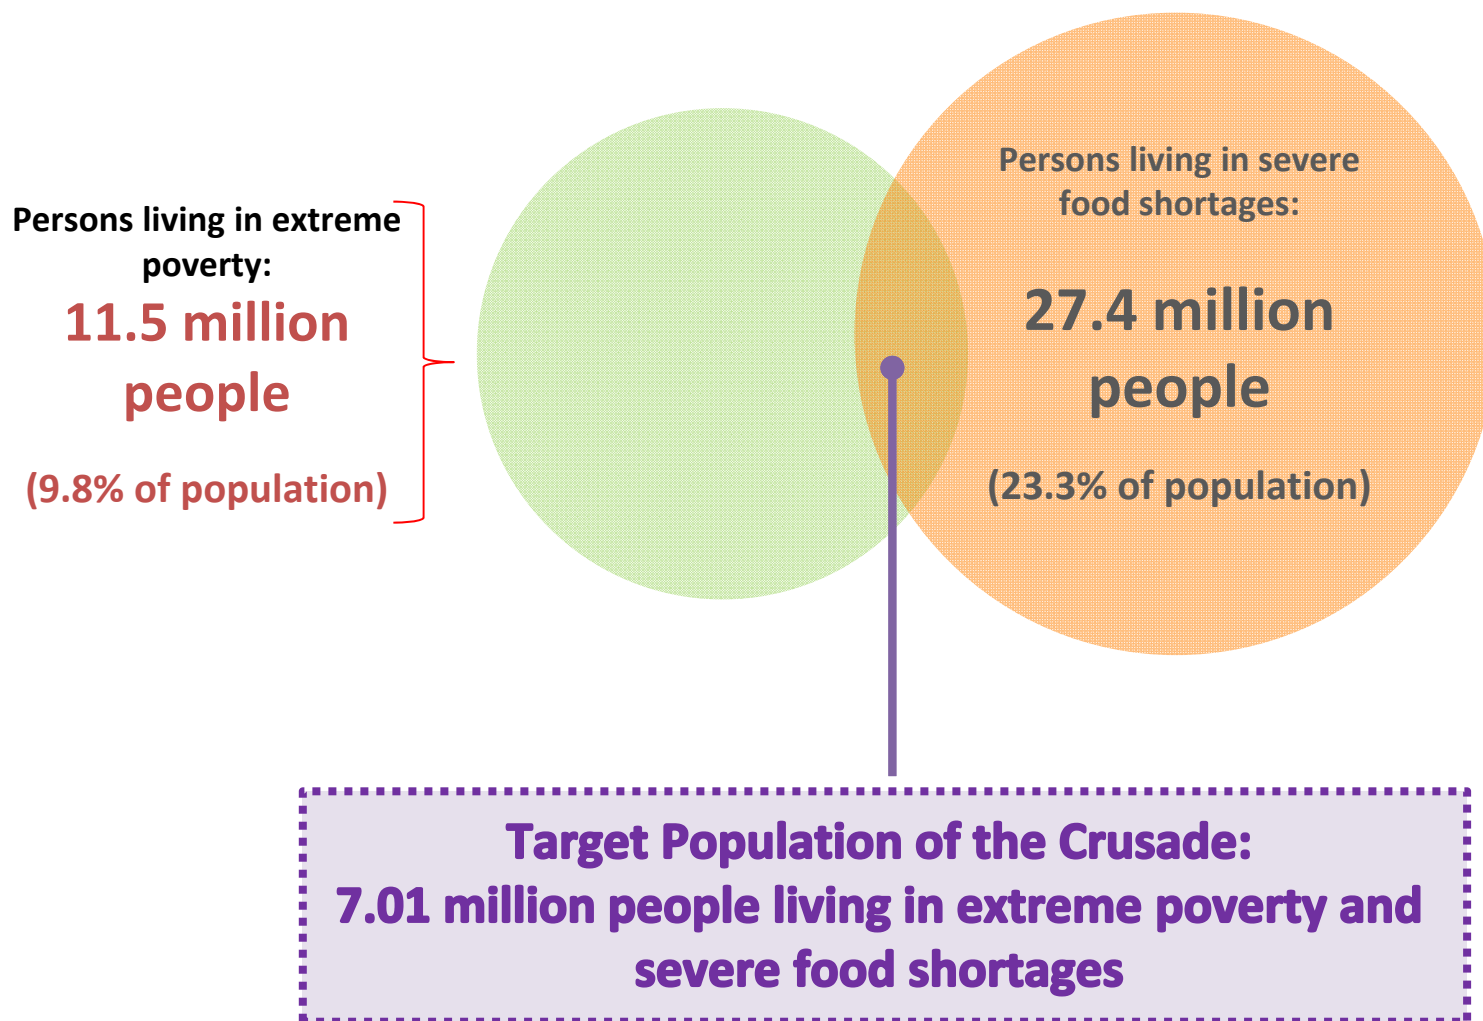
Persons living in extreme poverty:

11.5 million people

(9.8% of population)

Persons living in severe food shortages:

27.4 million people

(23.3% of population)

Target Population of the Crusade:
7.01 million people living in extreme poverty and severe food shortages